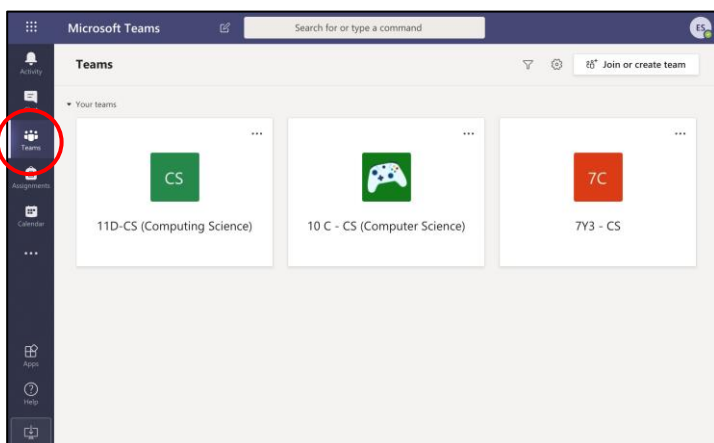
Microsoft Teams

Search for or type a command

ES

Activity

Teams

Assignments

Calendar

...

Apps

Help

Teams

Join or create team

▾ Your teams

...

CS

11D-CS (Computing Science)

...

10 C - CS (Computer Science)

...

7C

7Y3 - CS